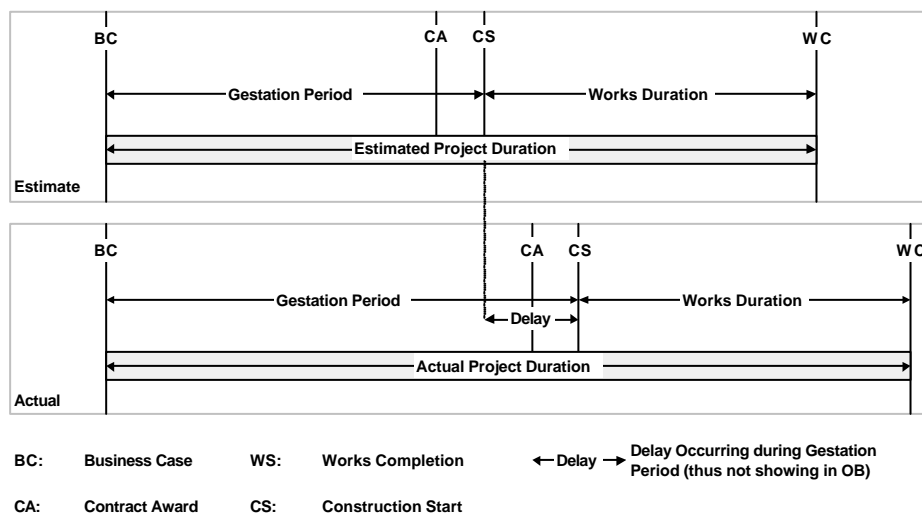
BC CA CS WC

Gestation Period

Works Duration

Estimated Project Duration

Estimate

BC CA CS WC

Gestation Period

Works Duration

Delay

Actual Project Duration

Actual

BC: Business Case WS: Works Completion Delay Delay Occurring during Gestation Period (thus not showing in OB)

CA: Contract Award CS: Construction Start